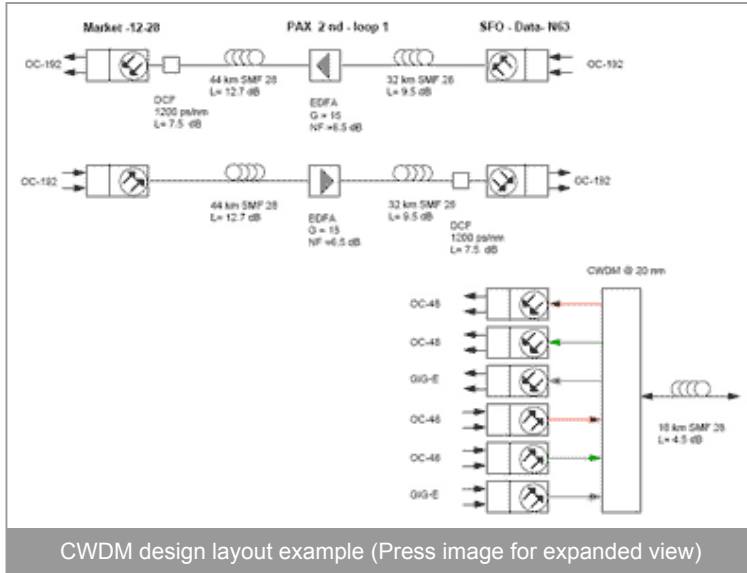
Marker -12-28

PAX 2 nd - loop 1

SFO - Data- N63

OC-192

44 km SMF 28
L= 12.7 dB

32 km SMF 28
L= 9.5 dB

OC-192

DCF
1200 ps/nm
L= 7.5 dB

EDFA
G = 15
NF =6.5 dB

OC-192

44 km SMF 28
L= 12.7 dB

32 km SMF 28
L= 9.5 dB

OC-192

EDFA
G = 15
NF =6.5 dB

DCF
1200 ps/nm
L= 7.5 dB

CWDM @ 20 nm

OC-48

OC-48

GIG-E

OC-48

OC-48

GIG-E

10 km SMF 28
L= 4.5 dB

CWDM design layout example (Press image for expanded view)